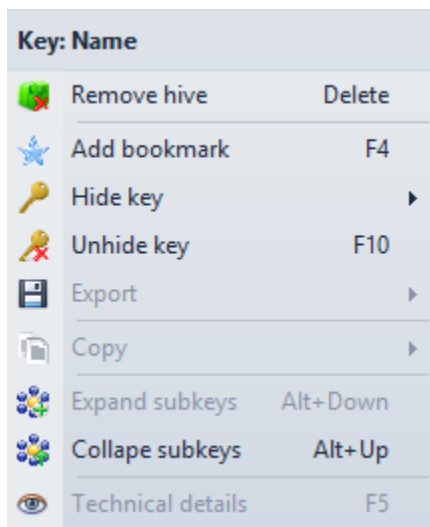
Key: Name

| | |
|---|---|
| Remove hive | Delete |
| Add bookmark | F4 |
| Hide key | |
| Unhide key | F10 |
| Export | |
| Copy | |
| Expand subkeys | Alt+Down |
| Collape subkeys | Alt+Up |
| Technical details | F5 |